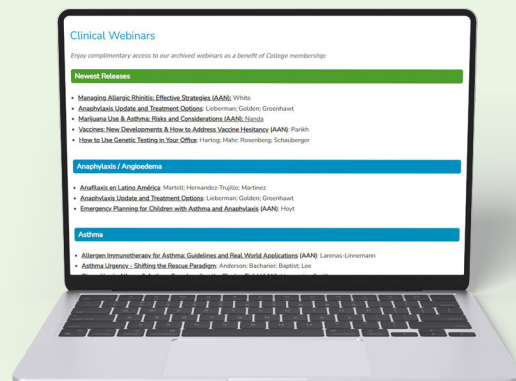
Clinical Webinars

Enjoy complimentary access to our archived webinars as a benefit of College membership:

Newest Releases

- Managing Allergic Rhinitis: Effective Strategies (AAN): White
- Anaphylaxis Update and Treatment Options: Lieberman; Golden; Greenhawt
- Marijuana Use & Asthma: Risks and Considerations (AAN): Nanda
- Vaccines: New Developments & How to Address Vaccine Hesitancy (AAN): Parikh
- How to Use Genetic Testing in Your Office: Hartog; Mahr; Rosenberg; Schauberger

Anaphylaxis / Angioedema

- Anafilaxis en Latino América: Martell; Hernandez-Trujillo; Martinez
- Anaphylaxis Update and Treatment Options: Lieberman; Golden; Greenhawt
- Emergency Planning for Children with Asthma and Anaphylaxis (AAN): Hoyt

Asthma

- Allergen Immunotherapy for Asthma: Guidelines and Real World Applications (AAN): Larenas-Linnemann
- Asthma Urgency - Shifting the Rescue Paradigm: Anderson; Bacharier; Baptist; Lee
- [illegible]